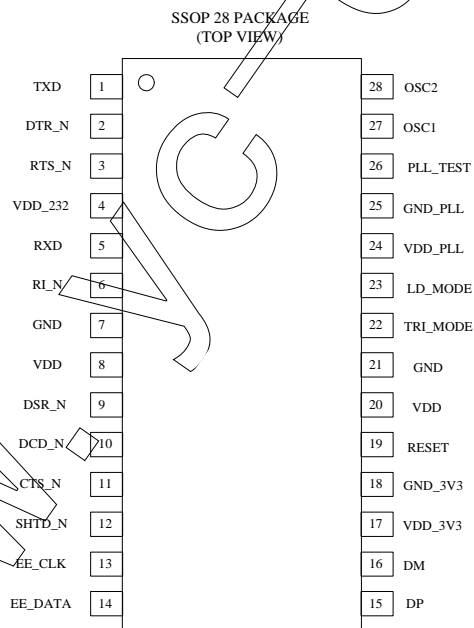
SSOP 28 PACKAGE
(TOP VIEW)

TXD 1
DTR_N 2
RTS_N 3
VDD_232 4
RXD 5
RI_N 6
GND 7
VDD 8
DSR_N 9
DCD_N 10
CTS_N 11
SHTD_N 12
EE_CLK 13
EE_DATA 14

28 OSC2
27 OSC1
26 PLL_TEST
25 GND_PLL
24 VDD_PLL
23 LD_MODE
22 TRI_MODE
21 GND
20 VDD
19 RESET
18 GND_3V3
17 VDD_3V3
16 DM
15 DP